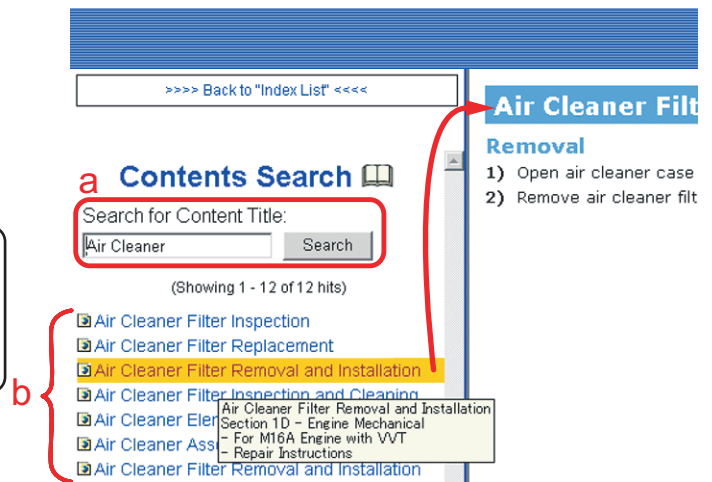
>>>> Back to "Index List" <<<<

Contents Search

a

Search for Content Title:

Air Cleaner

Search

(Showing 1 - 12 of 12 hits)

b

Air Cleaner Filter Inspection

Air Cleaner Filter Replacement

Air Cleaner Filter Removal and Installation

Air Cleaner Filter Inspection and Cleaning

Air Cleaner Elem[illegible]

Air Cleaner Ass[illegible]

Air Cleaner Filter Removal and Installation

Air Cleaner Filter Removal and Installation
Section 1D - Engine Mechanical
- For M16A Engine with VVT
- Repair Instructions

Air Cleaner Filt

Removal

1) Open air cleaner case

2) Remove air cleaner filt